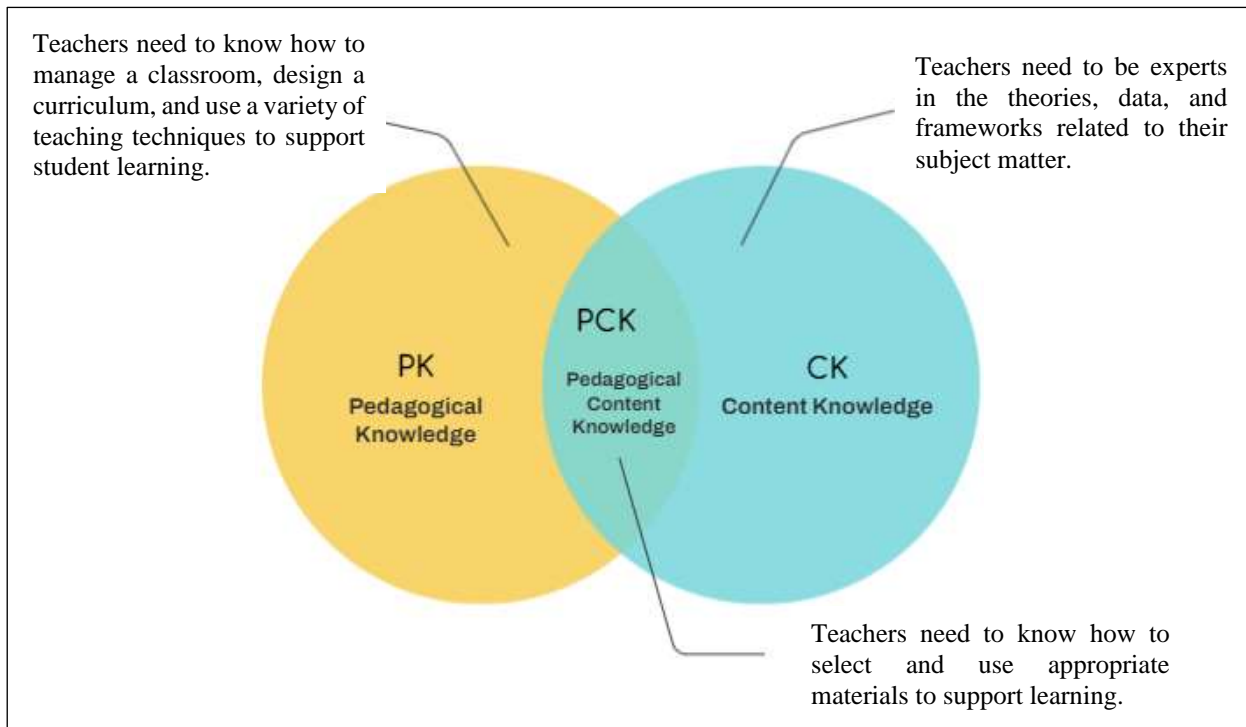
Teachers need to know how to manage a classroom, design a curriculum, and use a variety of teaching techniques to support student learning.

Teachers need to be experts in the theories, data, and frameworks related to their subject matter.

PK
Pedagogical Knowledge

PCK
Pedagogical Content Knowledge

CK
Content Knowledge

Teachers need to know how to select and use appropriate materials to support learning.